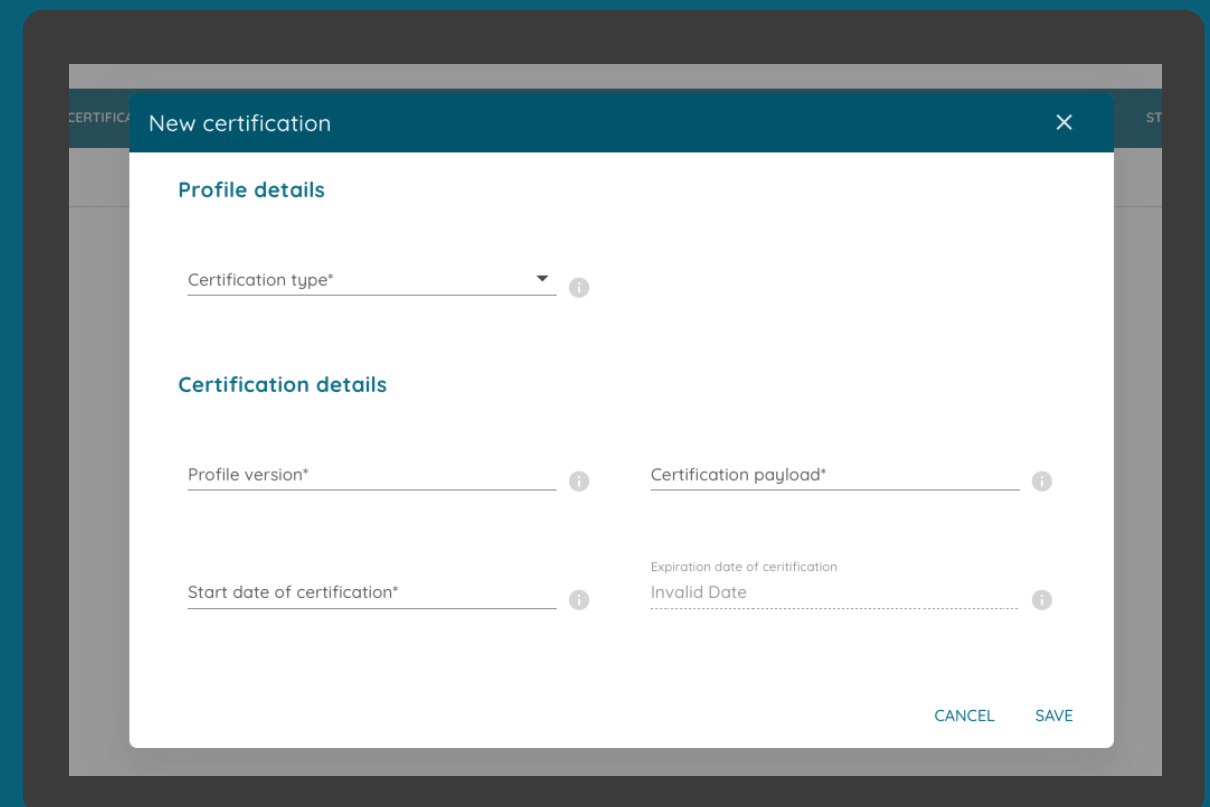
CERTIFICA

New certification ✕

ST

Profile details

Certification type*

Certification details

Profile version*

Certification payload*

Start date of certification*

Expiration date of ceritification

Invalid Date

CANCEL SAVE